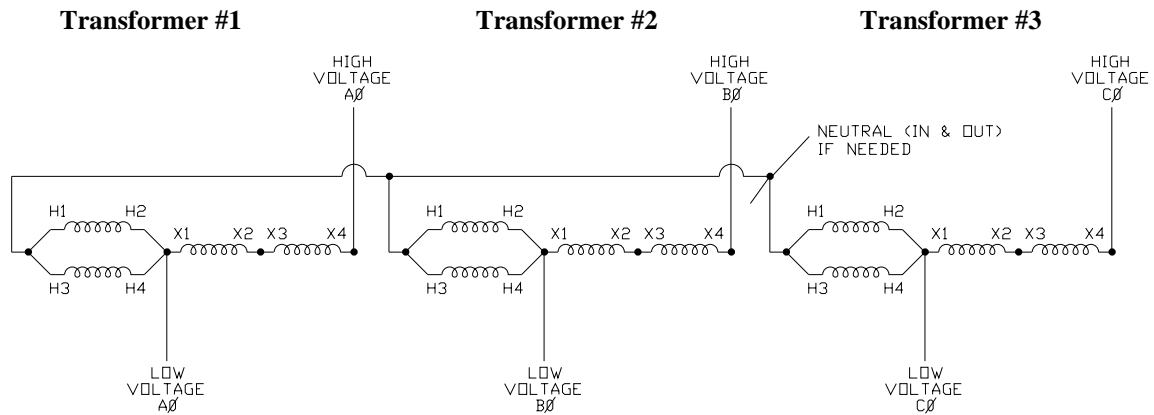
Transformer #1

Transformer #2

Transformer #3

HIGH VOLTAGE AØ

HIGH VOLTAGE BØ

HIGH VOLTAGE CØ

NEUTRAL (IN & OUT) IF NEEDED

H1 H2 X1 X2 X3 X4 H3 H4

H1 H2 X1 X2 X3 X4 H3 H4

H1 H2 X1 X2 X3 X4 H3 H4

LOW VOLTAGE AØ

LOW VOLTAGE BØ

LOW VOLTAGE CØ